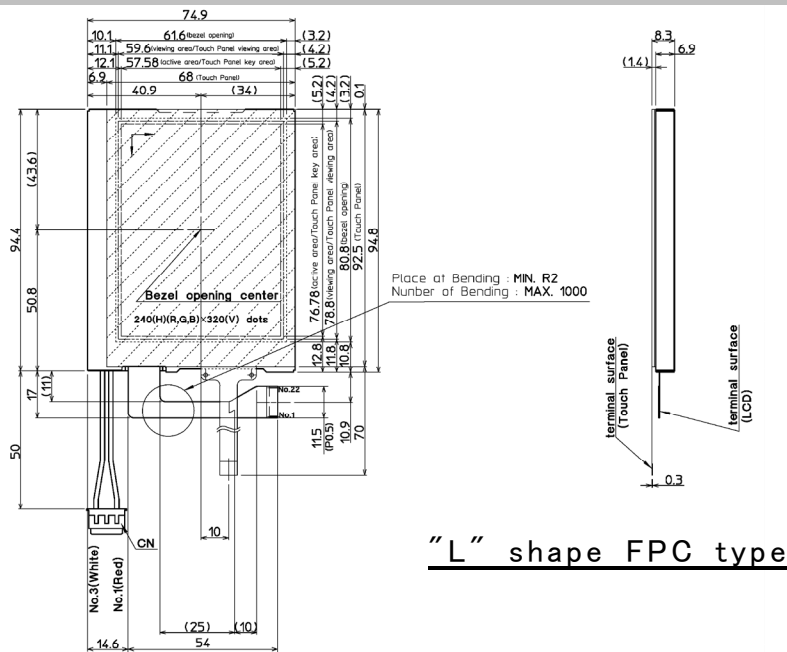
74.9
10.1 61.6(bezel opening) (3.2)
11.1 59.6(viewing area/Touch Panel viewing area) (4.2)
12.1 57.58(active area/Touch Panel key area) (5.2)
6.9 68 (Touch Panel)
40.9 (34)
(5.2) (4.2) (3.2) 0.1
(43.6)
94.4
50.8
Bezel opening center
240(H)(R,G,B)×320(V) dots
76.78(active area/Touch Panel key area)
78.8(viewing area/Touch Panel viewing area)
80.8(bezel opening)
92.5 (Touch Panel)
94.8
Place at Bending : MIN. R2
Nunber of Bending : MAX. 1000
12.8 11.8 10.8
17 (11)
No.22
No.1
11.5 (P0.5) 10.9 70
50
CN
10
No.3(White) No.1(Red)
(25) (10)
14.6 54
8.3
(1.4) 6.9
terminal surface (Touch Panel)
terminal surface (LCD)
0.3
"L" shape FPC type